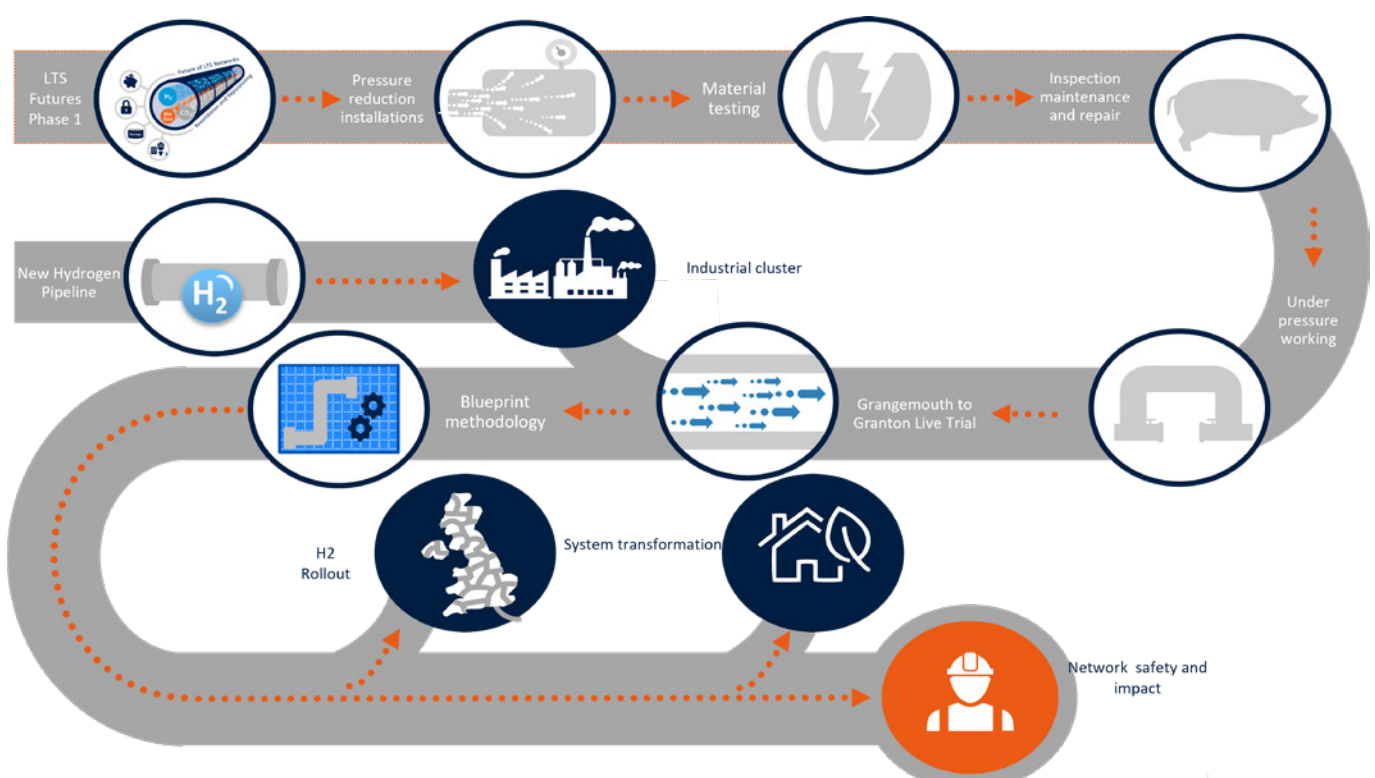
LTS Futures Phase 1

Future of LTS Networks

$H_2$

Pressure reduction installations

Material testing

Inspection maintenance and repair

Under pressure working

Grangemouth to Granton Live Trial

Industrial cluster

New Hydrogen Pipeline

$H_2$

Blueprint methodology

H2 Rollout

System transformation

Network safety and impact